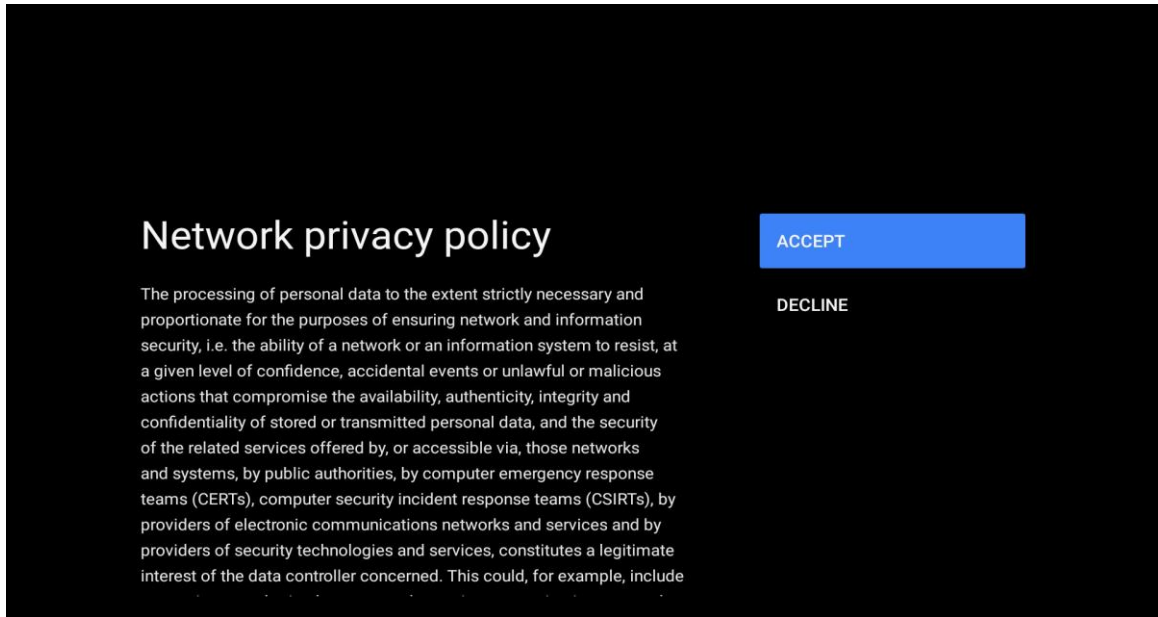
Network privacy policy

The processing of personal data to the extent strictly necessary and proportionate for the purposes of ensuring network and information security, i.e. the ability of a network or an information system to resist, at a given level of confidence, accidental events or unlawful or malicious actions that compromise the availability, authenticity, integrity and confidentiality of stored or transmitted personal data, and the security of the related services offered by, or accessible via, those networks and systems, by public authorities, by computer emergency response teams (CERTs), computer security incident response teams (CSIRTs), by providers of electronic communications networks and services and by providers of security technologies and services, constitutes a legitimate interest of the data controller concerned. This could, for example, include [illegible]

ACCEPT

DECLINE